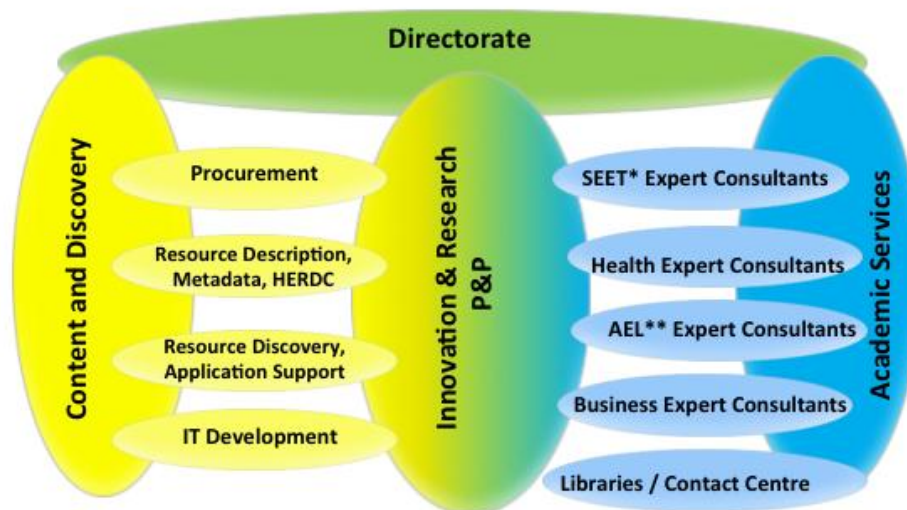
Directorate

Content and Discovery

Procurement

Resource Description, Metadata, HERDC

Resource Discovery, Application Support

IT Development

Innovation & Research P&P

SEET* Expert Consultants

Health Expert Consultants

AEL** Expert Consultants

Business Expert Consultants

Libraries / Contact Centre

Academic Services